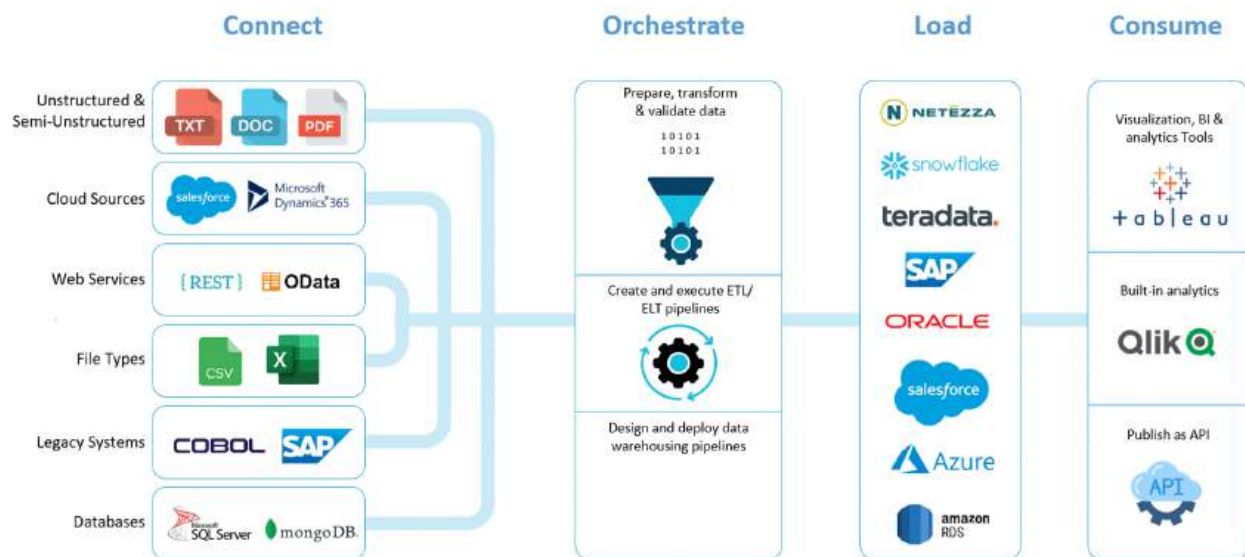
Connect

Orchestrate

Load

Consume

Unstructured & Semi-Unstructured

TXT DOC PDF

Cloud Sources

salesforce Microsoft Dynamics 365

Web Services

{REST} OData

File Types

CSV X

Legacy Systems

COBOL SAP

Databases

Microsoft SQL Server mongoDB.

Prepare, transform & validate data

10101
10101

Create and execute ETL/ ELT pipelines

Design and deploy data warehousing pipelines

N NETEZZA

snowflake

teradata.

SAP

ORACLE

salesforce

Azure

amazon RDS

Visualization, BI & analytics Tools

+ a b | e a u

Built-in analytics

Qlik

Publish as API

API